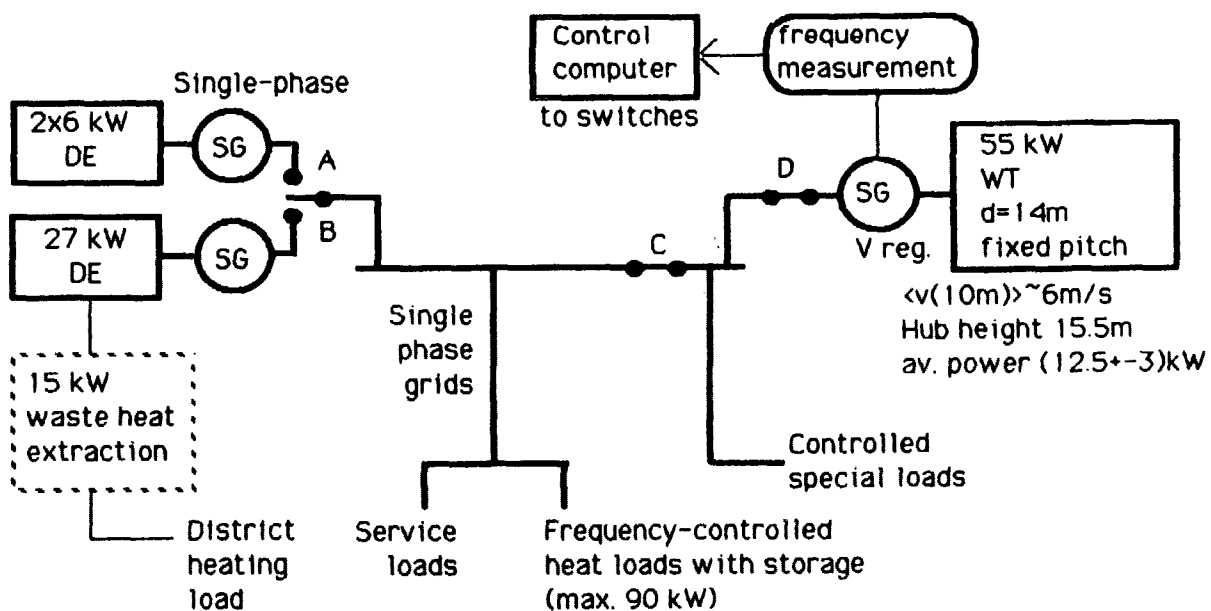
Control computer
to switches

frequency measurement

Single-phase

2x6 kW DE

SG

A

B

27 kW DE

SG

15 kW waste heat extraction

District heating load

Single phase grids

C

D

SG

V reg.

55 kW WT d=14m fixed pitch

<v(10m)>~6m/s
Hub height 15.5m
av. power (12.5+-3)kW

Controlled special loads

Service loads

Frequency-controlled heat loads with storage (max. 90 kW)